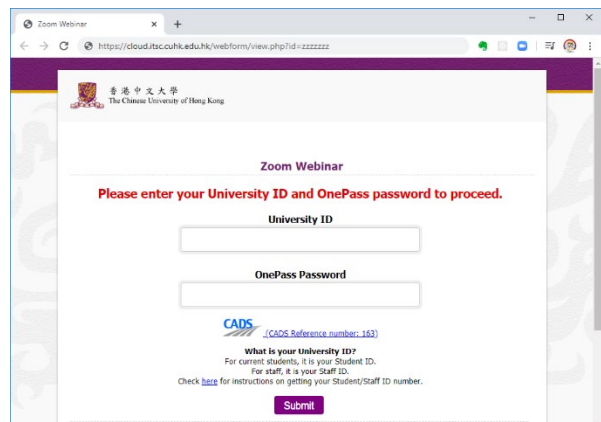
Zoom Webinar

https://cloud.itsc.cuhk.edu.hk/webform/view.php?id=zzzzzzz

香港中文大學
The Chinese University of Hong Kong

Zoom Webinar

Please enter your University ID and OnePass password to proceed.

University ID

OnePass Password

CADS (CADS Reference number: 163)

What is your University ID?
For current students, it is your Student ID.
For staff, it is your Staff ID.
Check here for instructions on getting your Student/Staff ID number.

Submit